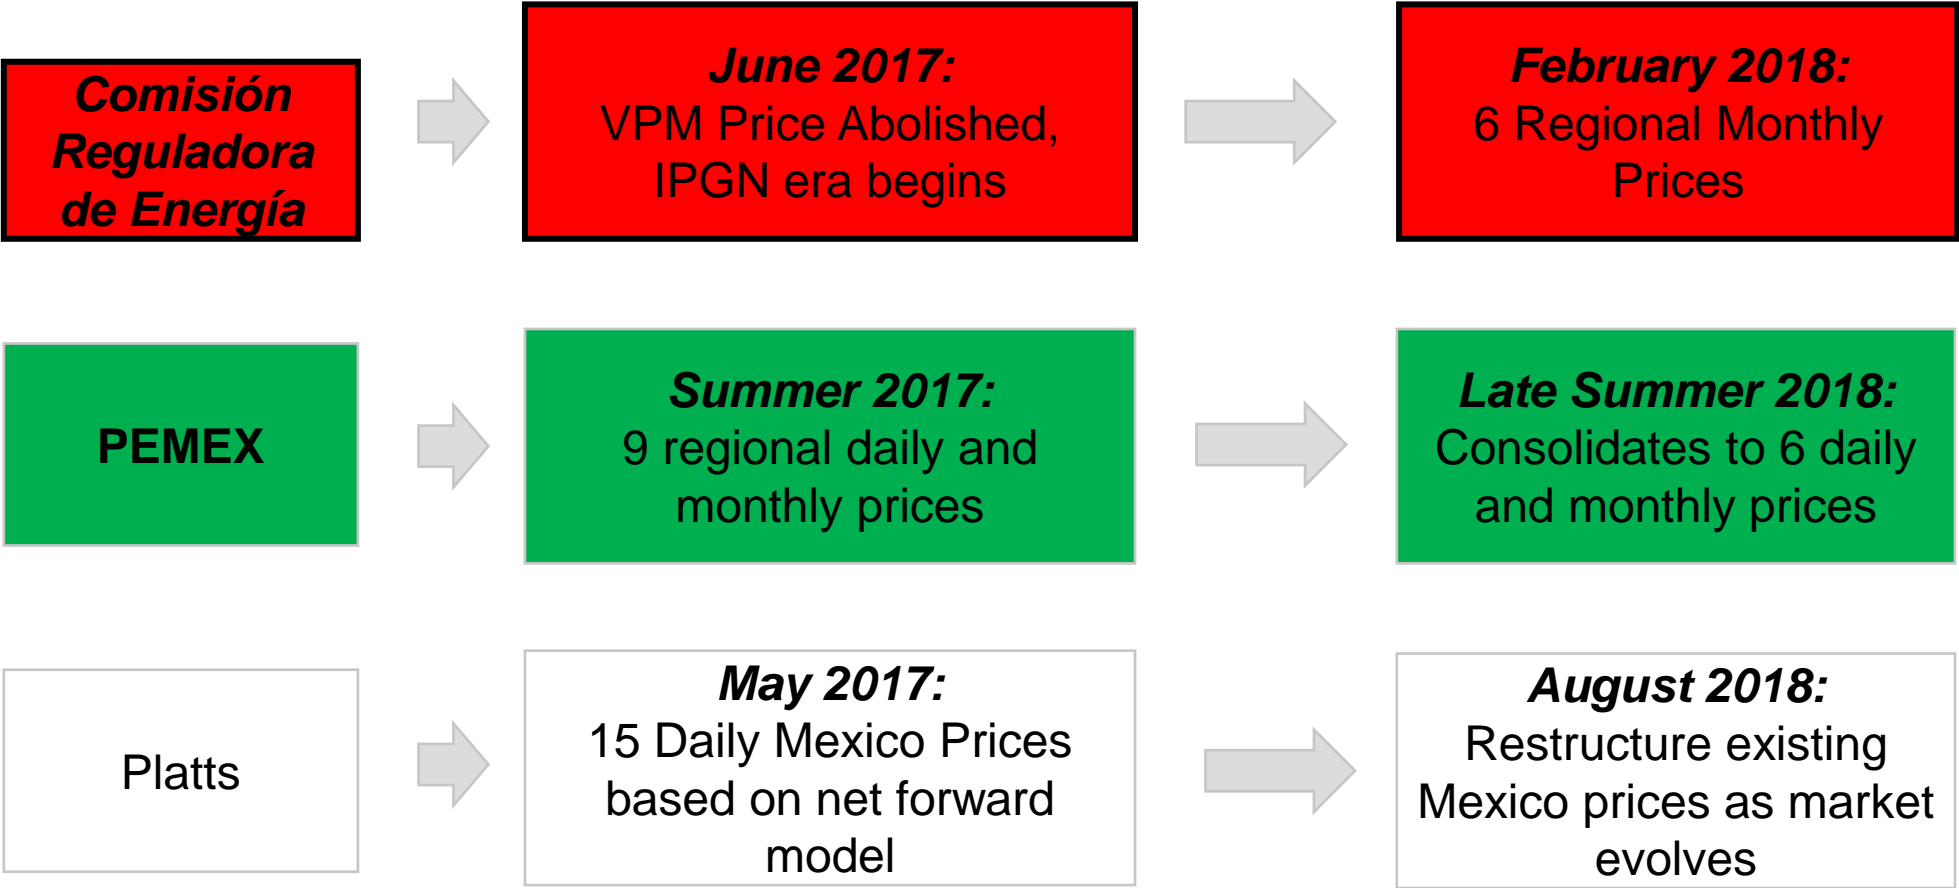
Comisión Reguladora de Energía

June 2017:
VPM Price Abolished, IPGN era begins

February 2018:
6 Regional Monthly Prices

PEMEX

Summer 2017:
9 regional daily and monthly prices

Late Summer 2018:
Consolidates to 6 daily and monthly prices

Platts

May 2017:
15 Daily Mexico Prices based on net forward model

August 2018:
Restructure existing Mexico prices as market evolves